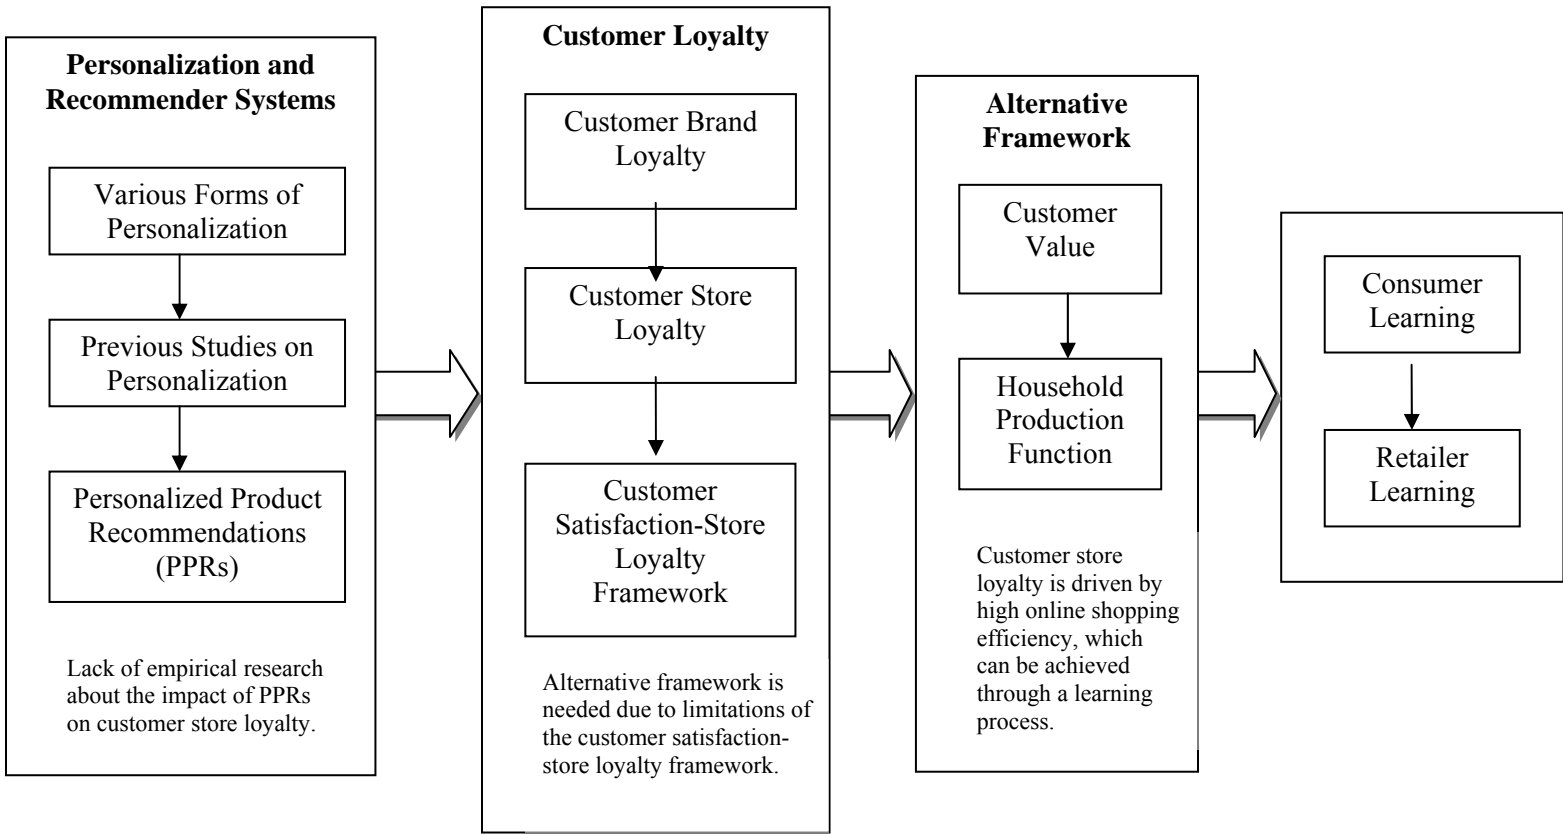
Personalization and Recommender Systems

Various Forms of Personalization

Previous Studies on Personalization

Personalized Product Recommendations (PPRs)

Lack of empirical research about the impact of PPRs on customer store loyalty.

Customer Loyalty

Customer Brand Loyalty

Customer Store Loyalty

Customer Satisfaction-Store Loyalty Framework

Alternative framework is needed due to limitations of the customer satisfaction-store loyalty framework.

Alternative Framework

Customer Value

Household Production Function

Customer store loyalty is driven by high online shopping efficiency, which can be achieved through a learning process.

Consumer Learning

Retailer Learning